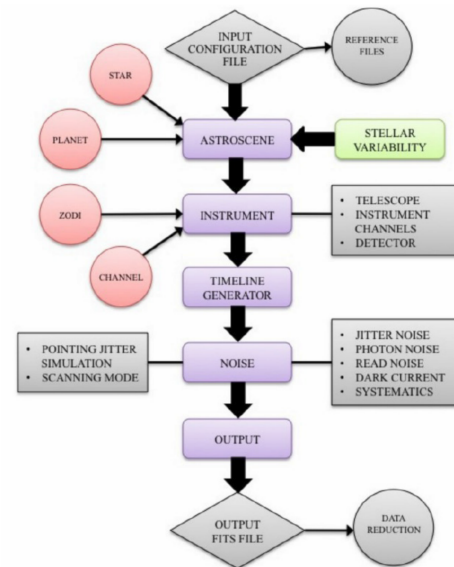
INPUT CONFIGURATION FILE

REFERENCE FILES

STAR

PLANET

ASTROSCENE

STELLAR VARIABILITY

ZODI

INSTRUMENT

• TELESCOPE
• INSTRUMENT CHANNELS
• DETECTOR

CHANNEL

TIMELINE GENERATOR

• POINTING JITTER SIMULATION
• SCANNING MODE

NOISE

• JITTER NOISE
• PHOTON NOISE
• READ NOISE
• DARK CURRENT
• SYSTEMATICS

OUTPUT

OUTPUT FITS FILE

DATA REDUCTION